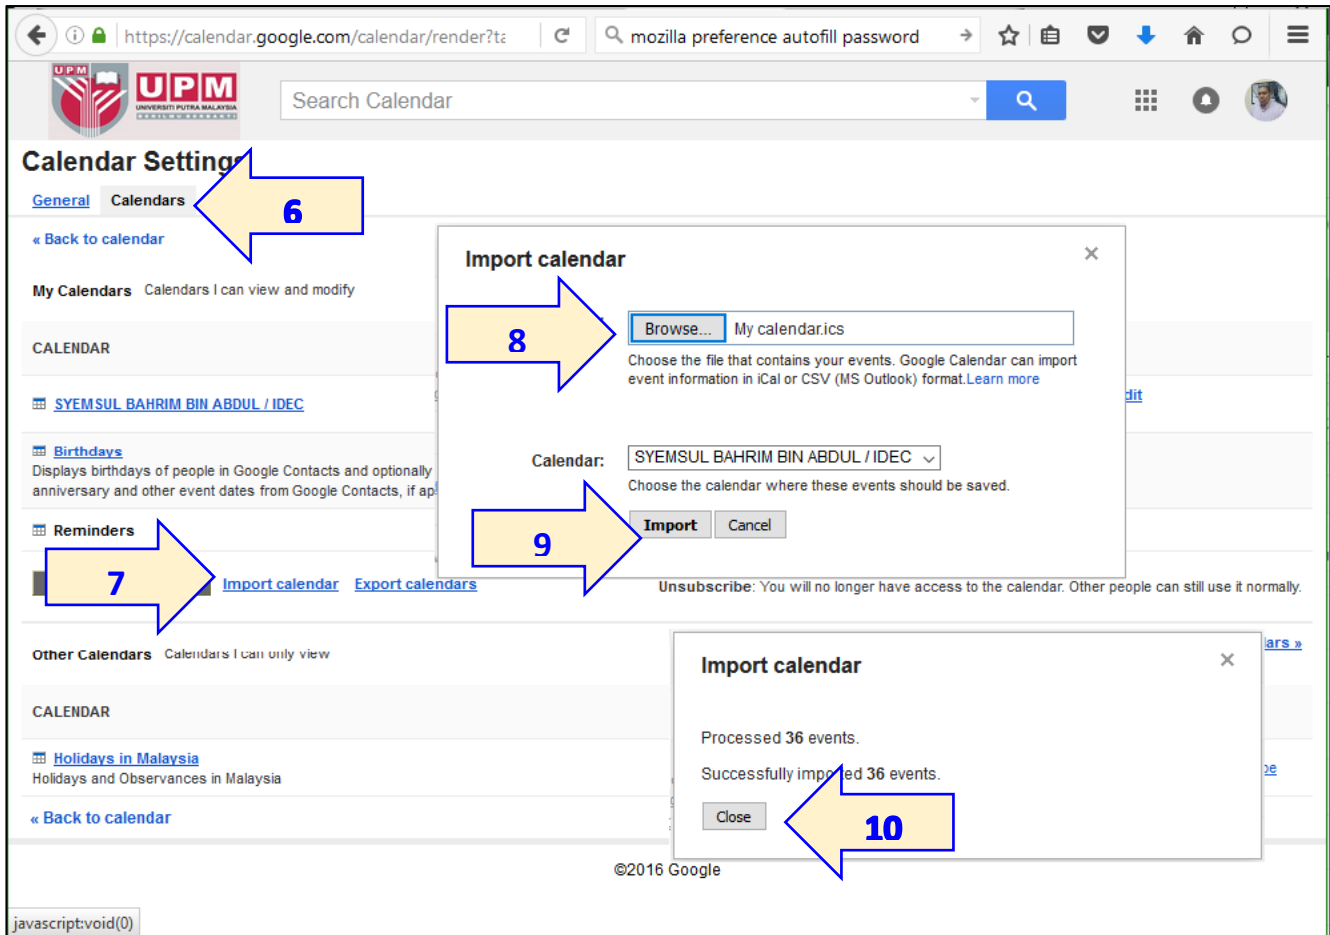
https://calendar.google.com/calendar/render?ta

mozilla preference autofill password

UPM
UPM
UNIVERSITI PUTRA MALAYSIA

Search Calendar

Calendar Setting

General Calendars

6

« Back to calendar

My Calendars Calendars I can view and modify

CALENDAR

SYEMSUL BAHRIM BIN ABDUL / IDEC

Birthdays
Displays birthdays of people in Google Contacts and optionally anniversary and other event dates from Google Contacts, if ap

Reminders

7

Import calendar Export calendars

Import calendar

8

Browse... My calendar.ics

Choose the file that contains your events. Google Calendar can import event information in iCal or CSV (MS Outlook) format. Learn more

dit

Calendar: SYEMSUL BAHRIM BIN ABDUL / IDEC

Choose the calendar where these events should be saved.

9

Import Cancel

Unsubscribe: You will no longer have access to the calendar. Other people can still use it normally.

Other Calendars Calendars I can only view

lars »

CALENDAR

Holidays in Malaysia
Holidays and Observances in Malaysia

« Back to calendar

Import calendar

Processed 36 events.

Successfully imp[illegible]ed 36 events.

Close

10

©2016 Google

javascript:void(0)